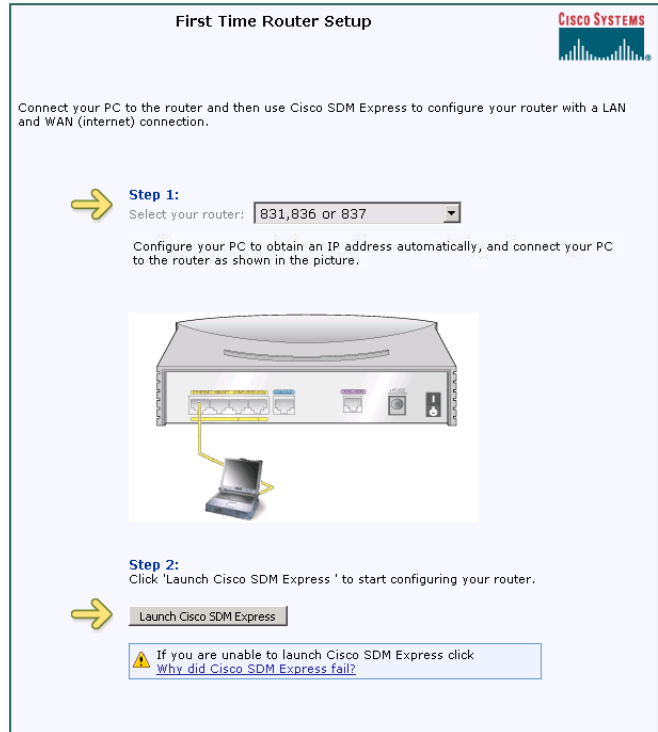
First Time Router Setup

Cisco Systems

Connect your PC to the router and then use Cisco SDM Express to configure your router with a LAN and WAN (internet) connection.

Step 1:
Select your router: 831,836 or 837

Configure your PC to obtain an IP address automatically, and connect your PC to the router as shown in the picture.

Step 2:
Click 'Launch Cisco SDM Express ' to start configuring your router.

Launch Cisco SDM Express

If you are unable to launch Cisco SDM Express click
Why did Cisco SDM Express fail?